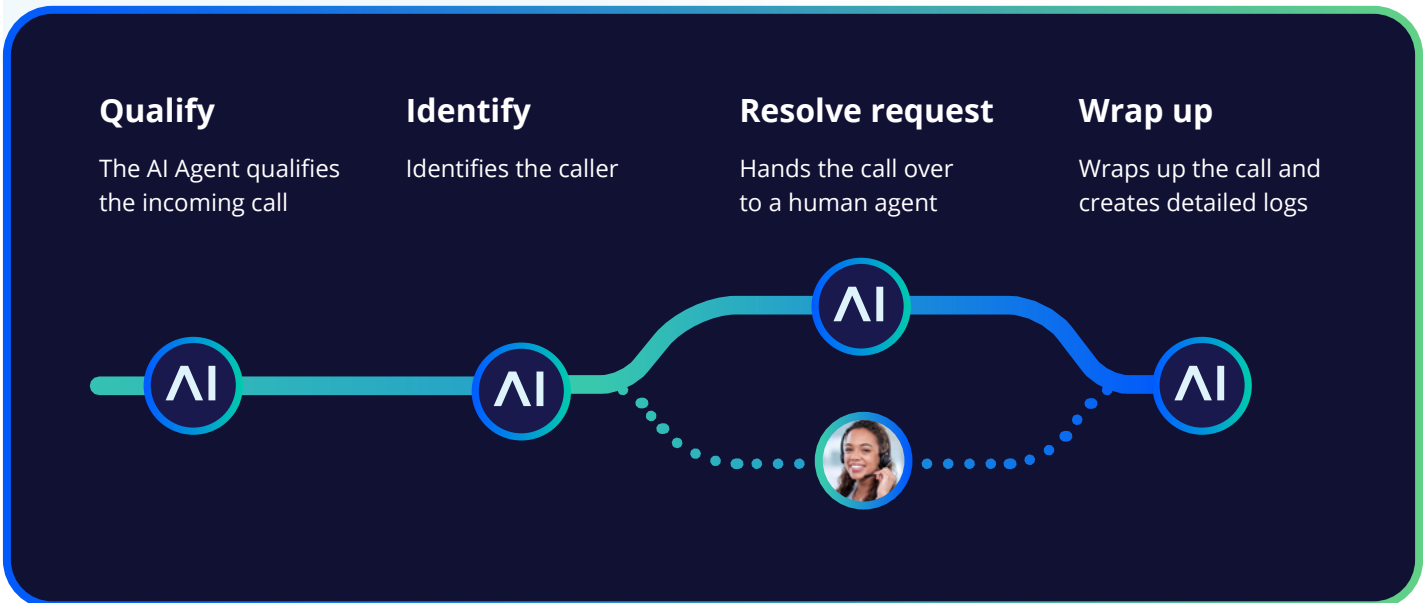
Qualify

The AI Agent qualifies the incoming call

Identify

Identifies the caller

Resolve request

Hands the call over to a human agent

Wrap up

Wraps up the call and creates detailed logs

ΛI

ΛI

ΛI

ΛI